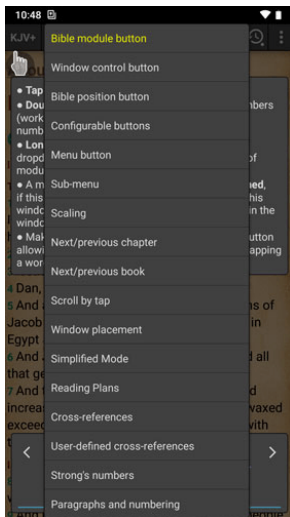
10:48

KJV+

Bible module button
Window control button
Bible position button
Configurable buttons
Menu button
Sub-menu
Scaling
Next/previous chapter
Next/previous book
Scroll by tap
Window placement
Simplified Mode
Reading Plans
Cross-references
User-defined cross-references
Strong's numbers
Paragraphs and numbering

• Tap
• Dou
(work
numb
• Lon
dropd
modu
• A m
if this
windo
windo
• Mal
allow
a wor

mbers
of
ned,
his
in the
utton
apping

4 Dan,
5 And
Jacob
Egypt
6 And
that ge
7 And
increa
excee

ns of
in
d all
vaxed
with